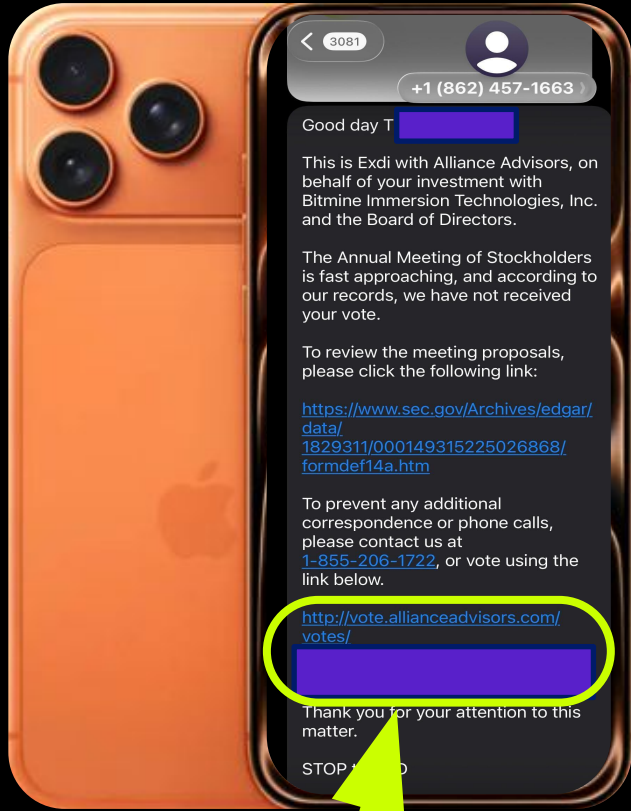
3081

+1 (862) 457-1663

Good day T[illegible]

This is Exdi with Alliance Advisors, on behalf of your investment with Bitmine Immersion Technologies, Inc. and the Board of Directors.

The Annual Meeting of Stockholders is fast approaching, and according to our records, we have not received your vote.

To review the meeting proposals, please click the following link:

https://www.sec.gov/Archives/edgar/data/1829311/000149315225026868/formdef14a.htm

To prevent any additional correspondence or phone calls, please contact us at 1-855-206-1722, or vote using the link below.

http://vote.allianceadvisors.com/votes/
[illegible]

Thank you for your attention to this matter.

STOP t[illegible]D